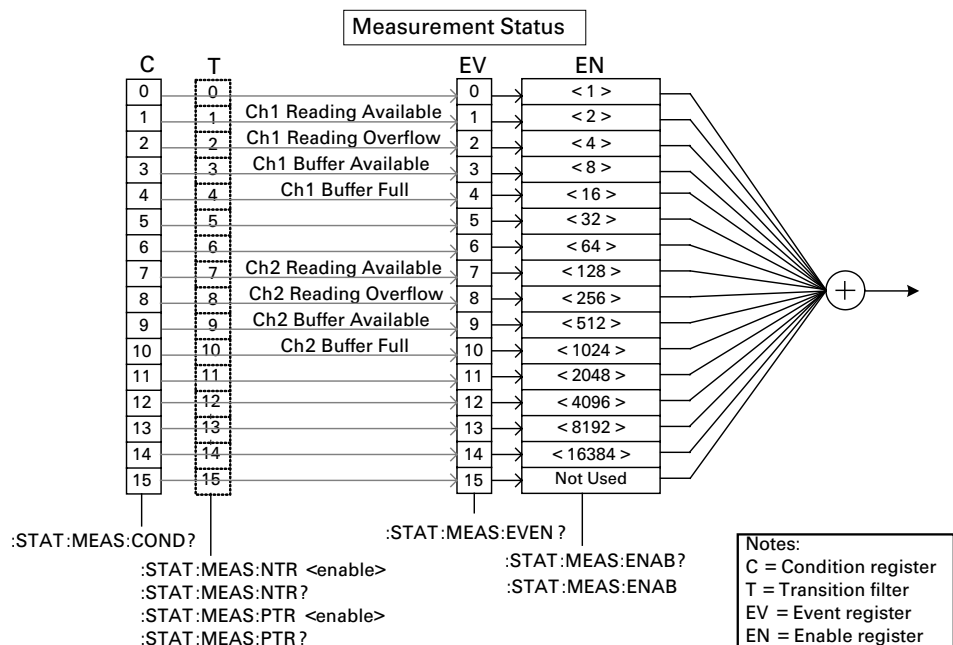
Measurement Status

| C | T | | EV | EN |
|---|---|---|---|---|
| 0 | 0 | | 0 | < 1 > |
| 1 | 1 | Ch1 Reading Available | 1 | < 2 > |
| 2 | 2 | Ch1 Reading Overflow | 2 | < 4 > |
| 3 | 3 | Ch1 Buffer Available | 3 | < 8 > |
| 4 | 4 | Ch1 Buffer Full | 4 | < 16 > |
| 5 | 5 | | 5 | < 32 > |
| 6 | 6 | | 6 | < 64 > |
| 7 | 7 | Ch2 Reading Available | 7 | < 128 > |
| 8 | 8 | Ch2 Reading Overflow | 8 | < 256 > |
| 9 | 9 | Ch2 Buffer Available | 9 | < 512 > |
| 10 | 10 | Ch2 Buffer Full | 10 | < 1024 > |
| 11 | 11 | | 11 | < 2048 > |
| 12 | 12 | | 12 | < 4096 > |
| 13 | 13 | | 13 | < 8192 > |
| 14 | 14 | | 14 | < 16384 > |
| 15 | 15 | | 15 | Not Used |

:STAT:MEAS:COND?

:STAT:MEAS:NTR <enable>
:STAT:MEAS:NTR?
:STAT:MEAS:PTR <enable>
:STAT:MEAS:PTR?

:STAT:MEAS:EVEN?

:STAT:MEAS:ENAB?
:STAT:MEAS:ENAB

Notes:
C = Condition register
T = Transition filter
EV = Event register
EN = Enable register